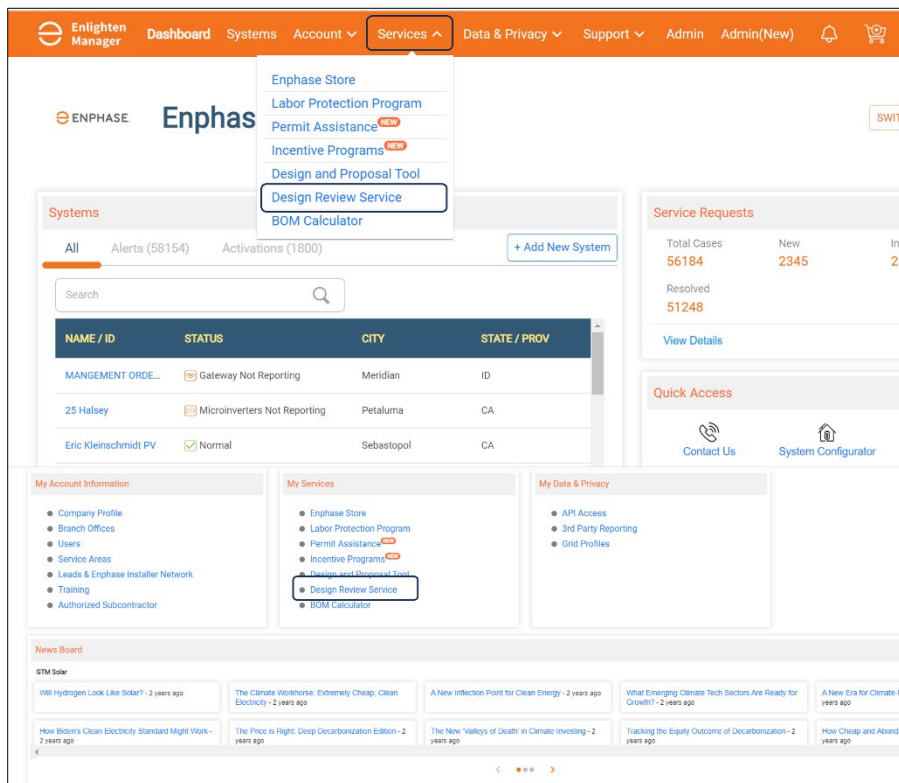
Enlighten Manager Dashboard Systems Account Services Data & Privacy Support Admin Admin(New)

Enphase Store
Labor Protection Program
Permit Assistance NEW
Incentive Programs NEW
Design and Proposal Tool
Design Review Service
BOM Calculator

ENPHASE. Enphas

SWIT

Systems

All Alerts (58154) Activations (1800) + Add New System

Search

| NAME / ID | STATUS | CITY | STATE / PROV |
|---|---|---|---|
| MANGEMENT ORDE... | Gateway Not Reporting | Meridian | ID |
| 25 Halsey | Microinverters Not Reporting | Petaluma | CA |
| Eric Kleinschmidt PV | Normal | Sebastopol | CA |

Service Requests

Total Cases 56184 New 2345 In 2

Resolved 51248

View Details

Quick Access

Contact Us System Configurator

My Account Information
Company Profile
Branch Offices
Users
Service Areas
Leads & Enphase Installer Network
Training
Authorized Subcontractor

My Services
Enphase Store
Labor Protection Program
Permit Assistance NEW
Incentive Programs NEW
Design and Proposal Tool
Design Review Service
BOM Calculator

My Data & Privacy
API Access
3rd Party Reporting
Grid Profiles

News Board

GTM Solar

Will Hydrogen Look Like Solar? - 2 years ago
The Climate Workhorse: Extremely Cheap, Clean Electricity - 2 years ago
A New Inflection Point for Clean Energy - 2 years ago
What Emerging Climate Tech Sectors Are Ready for Growth? - 2 years ago
A New Era for Climate-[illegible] years ago

How Biden's Clean Electricity Standard Might Work - 2 years ago
The Price is Right: Deep Decarbonization Edition - 2 years ago
The New 'Valleys of Death' in Climate Investing - 2 years ago
Tracking the Equity Outcome of Decarbonization - 2 years ago
How Cheap and Abund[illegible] years ago